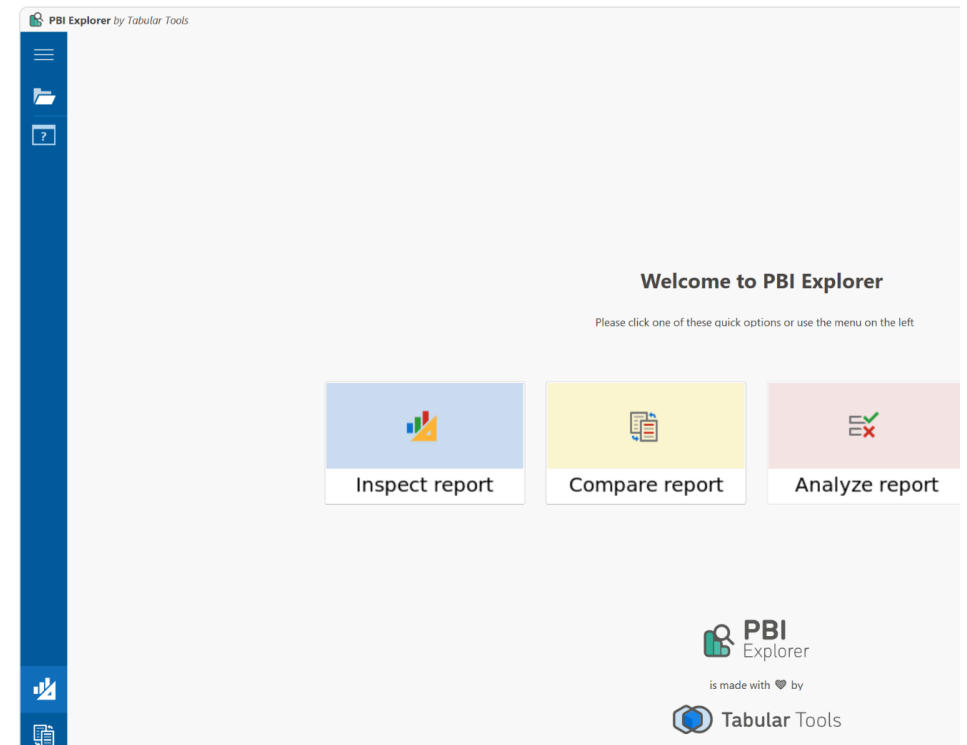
PBI Explorer by Tabular Tools

Welcome to PBI Explorer

Please click one of these quick options or use the menu on the left

Inspect report

Compare report

Analyze report

PBI Explorer

is made with by

Tabular Tools